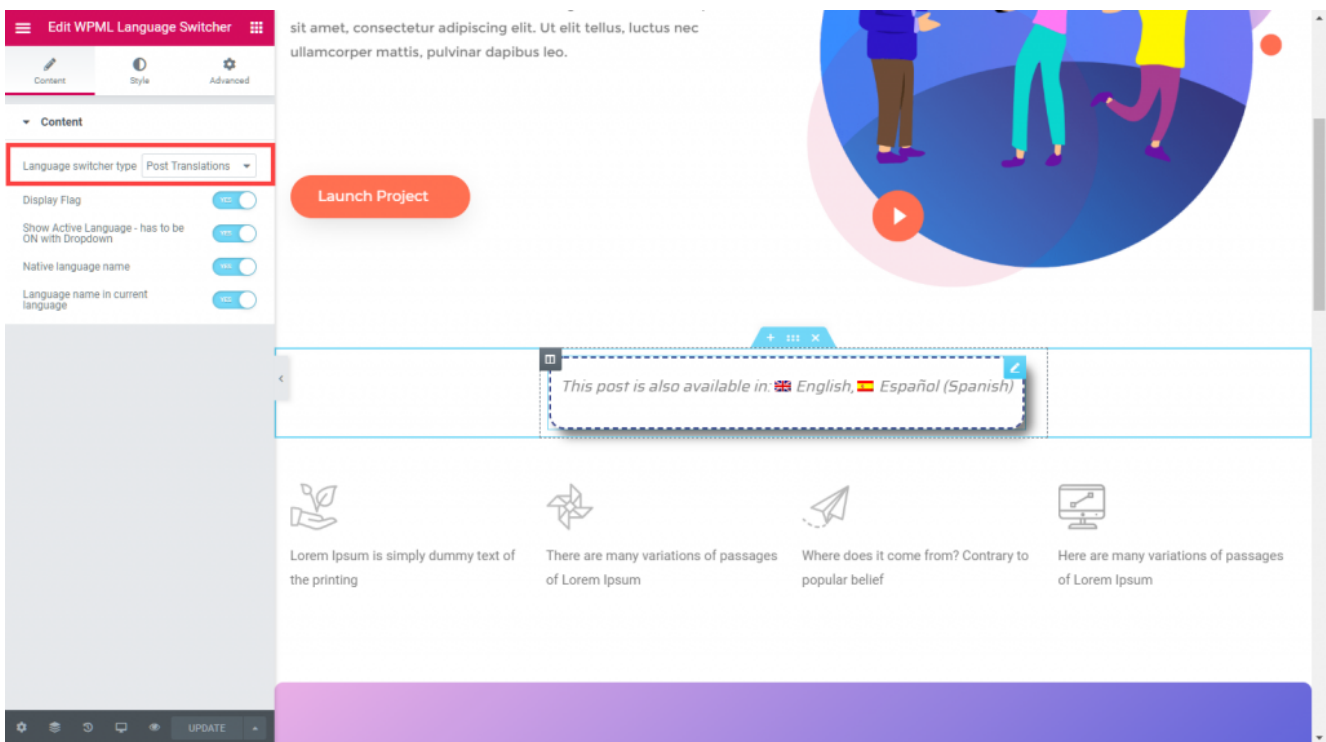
Edit WPML Language Switcher

Content
Style
Advanced

Content

Language switcher type Post Translations

Display Flag YES

Show Active Language - has to be ON with Dropdown YES

Native language name YES

Language name in current language YES

UPDATE

sit amet, consectetur adipiscing elit. Ut elit tellus, luctus nec ullamcorper mattis, pulvinar dapibus leo.

Launch Project

This post is also available in: English, Español (Spanish)

Lorem Ipsum is simply dummy text of the printing

There are many variations of passages of Lorem Ipsum

Where does it come from? Contrary to popular belief

Here are many variations of passages of Lorem Ipsum